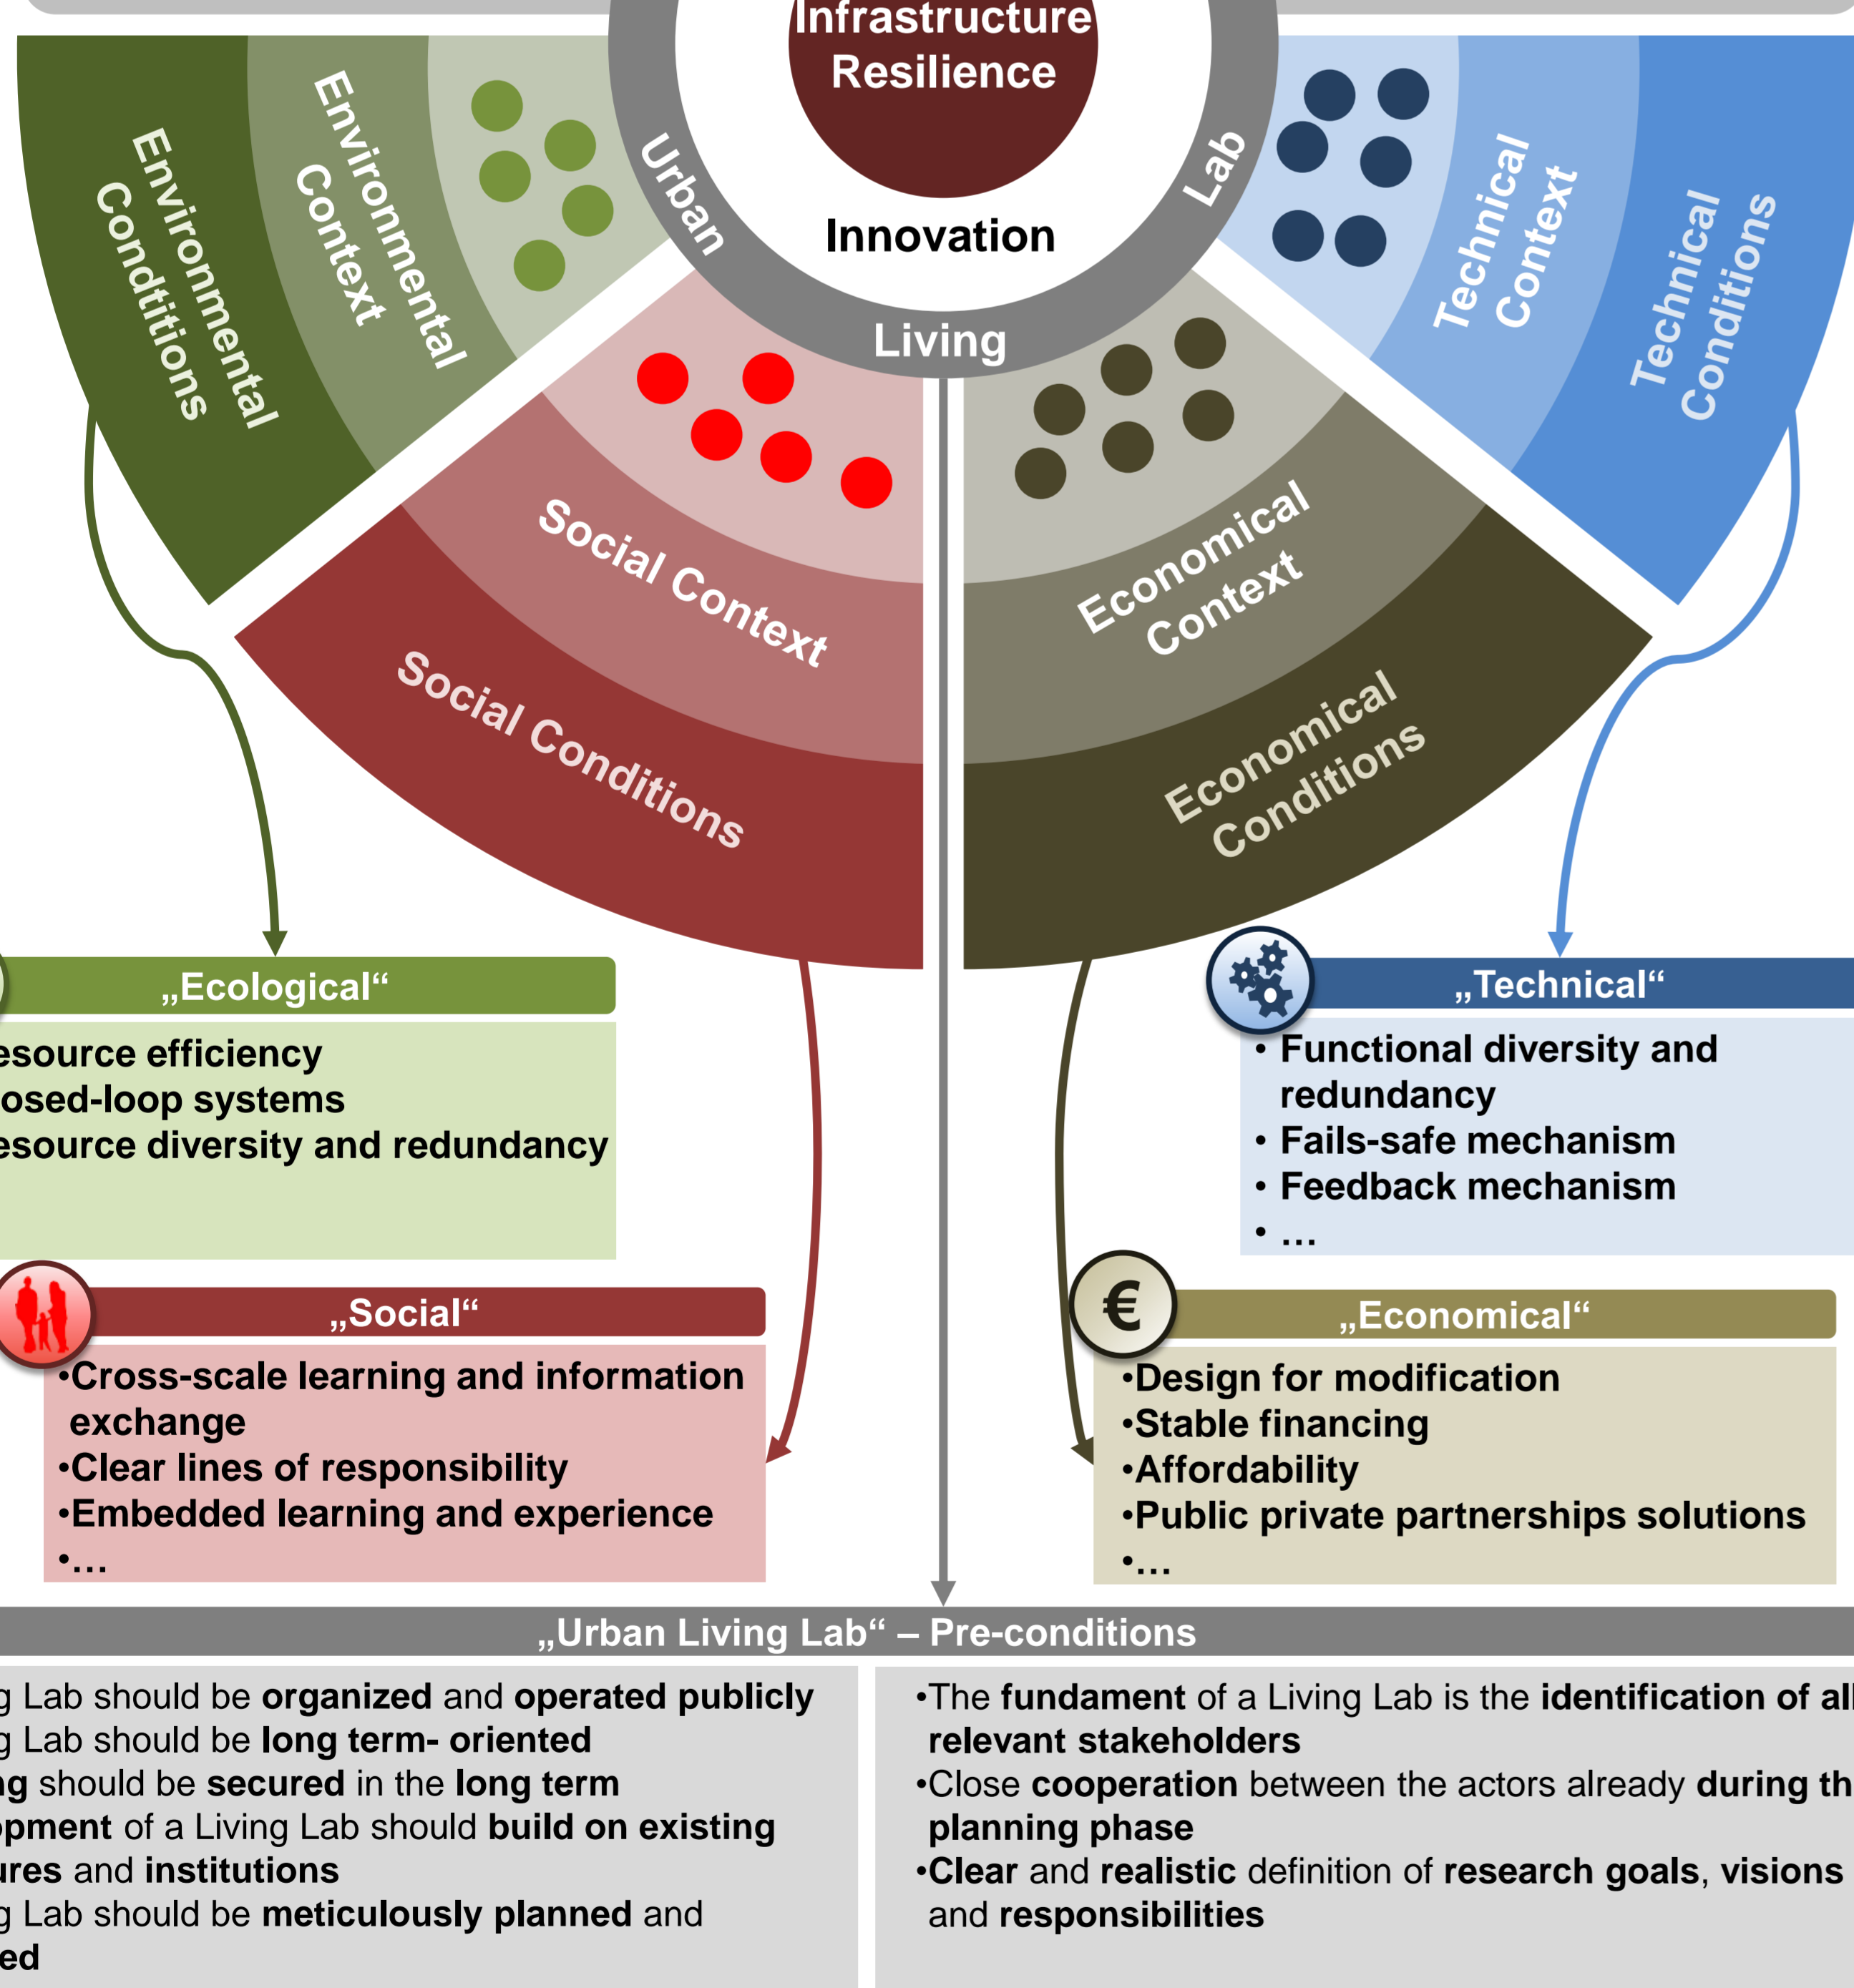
Infrastructure Resilience

Innovation

Urban Living Lab

Environmental Conditions

Environmental Context

Social Context

Social Conditions

Economical Context

Economical Conditions

Technical Context

Technical Conditions

„Ecological“

esource efficiency
osed-loop systems
esource diversity and redundancy

„Technical“

• Functional diversity and redundancy
• Fails-safe mechanism
• Feedback mechanism
• …

„Social“

•Cross-scale learning and information exchange
•Clear lines of responsibility
•Embedded learning and experience
•…

€

„Economical“

•Design for modification
•Stable financing
•Affordability
•Public private partnerships solutions
•…

„Urban Living Lab“ – Pre-conditions

g Lab should be **organized** and **operated publicly**
g Lab should be **long term- oriented**
ng should be **secured** in the **long term**
opment of a Living Lab should **build on existing**
ures and **institutions**
g Lab should be **meticulously planned** and
ed

•The **fundament** of a Living Lab is the **identification of al**
**relevant stakeholders**
•Close **cooperation** between the actors already **during th**
**planning phase**
•**Clear** and **realistic** definition of **research goals**, **visions**
and **responsibilities**